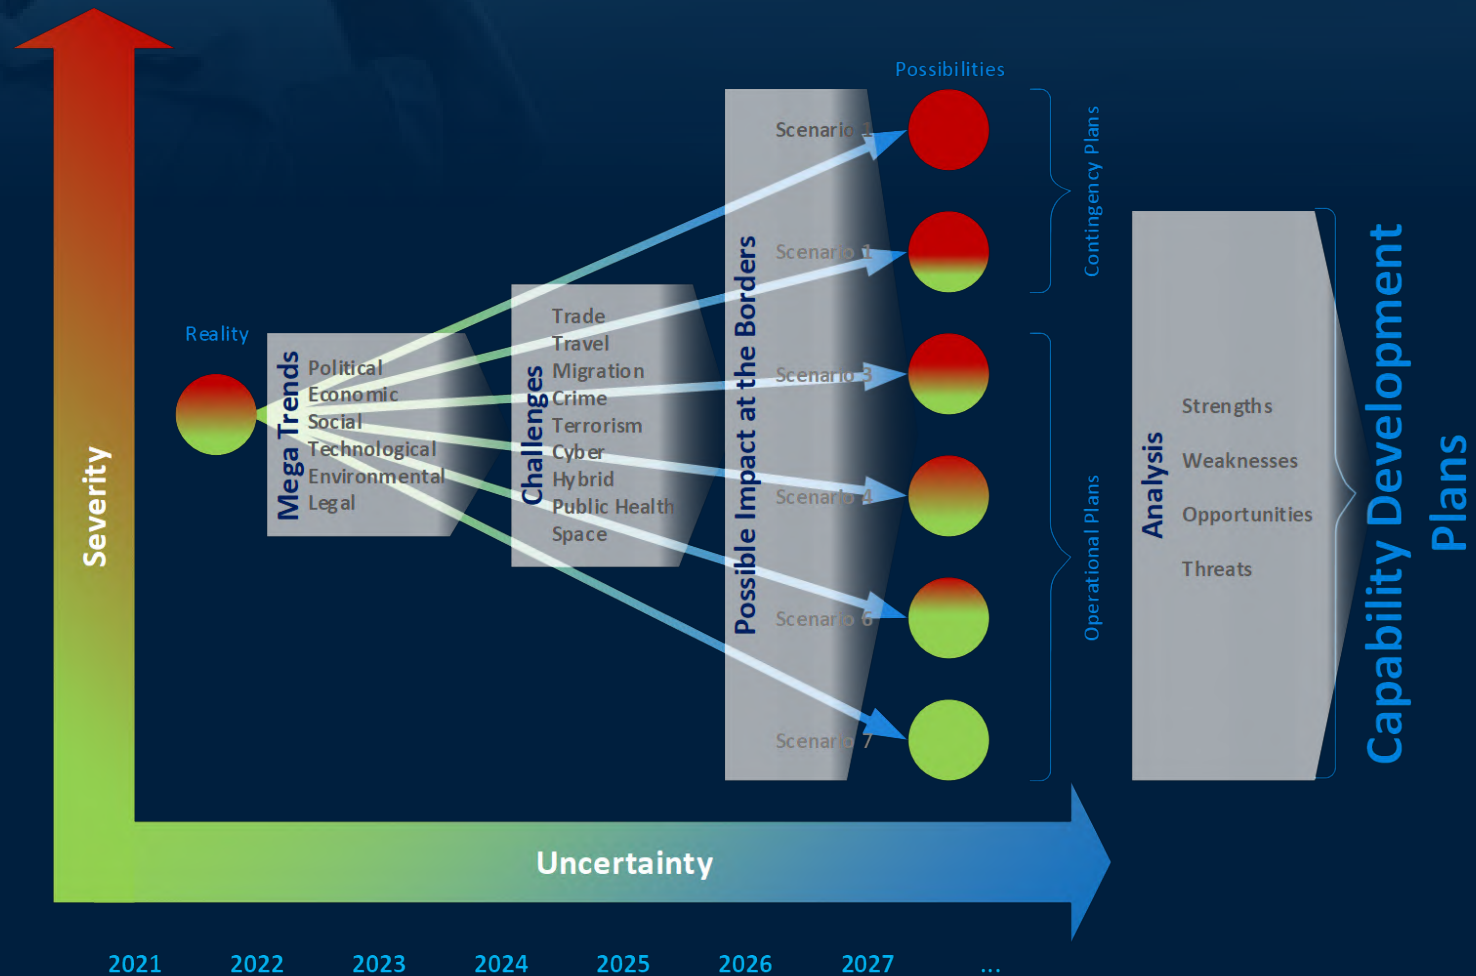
Severity

Reality

Mega Trends

Political
Economic
Social
Technological
Environmental
Legal

Challenges

Trade
Travel
Migration
Crime
Terrorism
Cyber
Hybrid
Public Health
Space

Possible Impact at the Borders

Possibilities

Scenario 1
Scenario 1
Scenario 3
Scenario 4
Scenario 6
Scenario 7

Contingency Plans

Operational Plans

Analysis

Strengths
Weaknesses
Opportunities
Threats

Capability Development Plans

Uncertainty

2021 2022 2023 2024 2025 2026 2027 ...